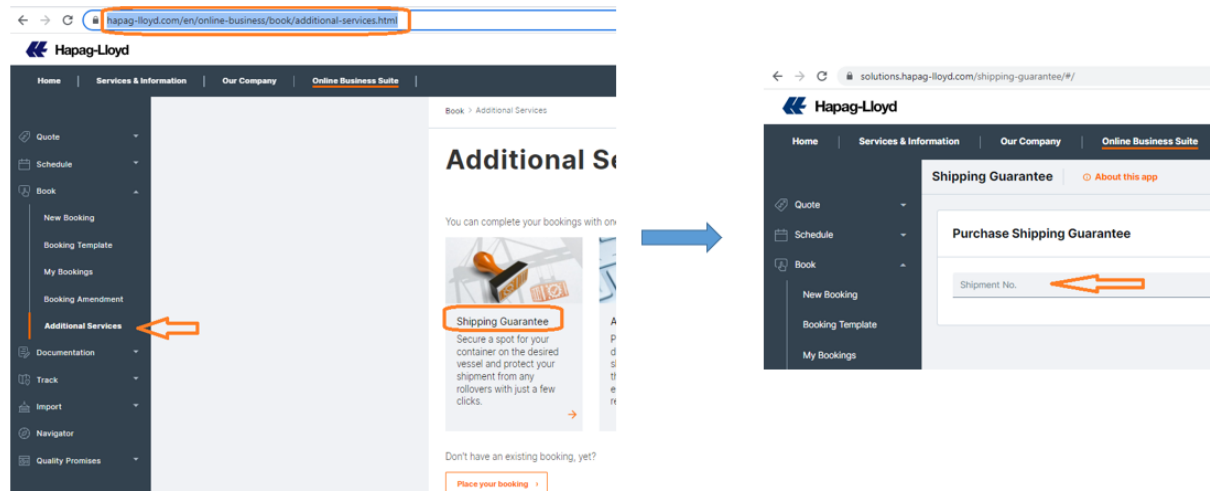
hapag-lloyd.com/en/online-business/book/additional-services.html

Hapag-Lloyd

Home | Services & Information | Our Company | Online Business Suite |

Quote
Schedule
Book
New Booking
Booking Template
My Bookings
Booking Amendment
Additional Services
Documentation
Track
Import
Navigator
Quality Promises

Book > Additional Services

Additional Se

You can complete your bookings with on

Shipping Guarantee
Secure a spot for your container on the desired vessel and protect your shipment from any rollovers with just a few clicks.

A
P
d
s
t
e
r

Don't have an existing booking, yet?

Place your booking ›

solutions.hapag-lloyd.com/shipping-guarantee/#/

Hapag-Lloyd

Home | Services & Information | Our Company | Online Business Suite

Shipping Guarantee
About this app

Quote
Schedule
Book
New Booking
Booking Template
My Bookings

Purchase Shipping Guarantee

Shipment No.